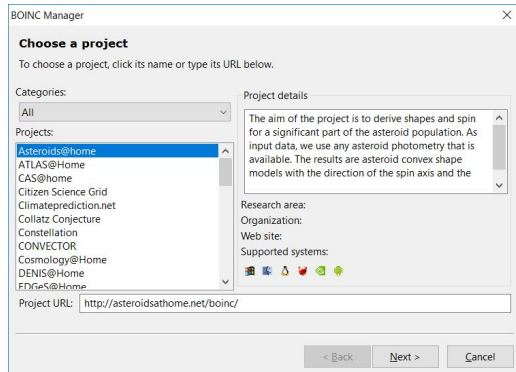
BOINC Manager

Choose a project

To choose a project, click its name or type its URL below.

Categories:

All

Projects:

Asteroids@home
ATLAS@Home
CAS@home
Citizen Science Grid
Climateprediction.net
Collatz Conjecture
Constellation
CONVECTOR
Cosmology@Home
DENIS@Home
EDGeS@Home

Project details

The aim of the project is to derive shapes and spin for a significant part of the asteroid population. As input data, we use any asteroid photometry that is available. The results are asteroid convex shape models with the direction of the spin axis and the

Research area:
Organization:
Web site:
Supported systems:

Project URL: http://asteroidsathome.net/boinc/

< Back Next > Cancel